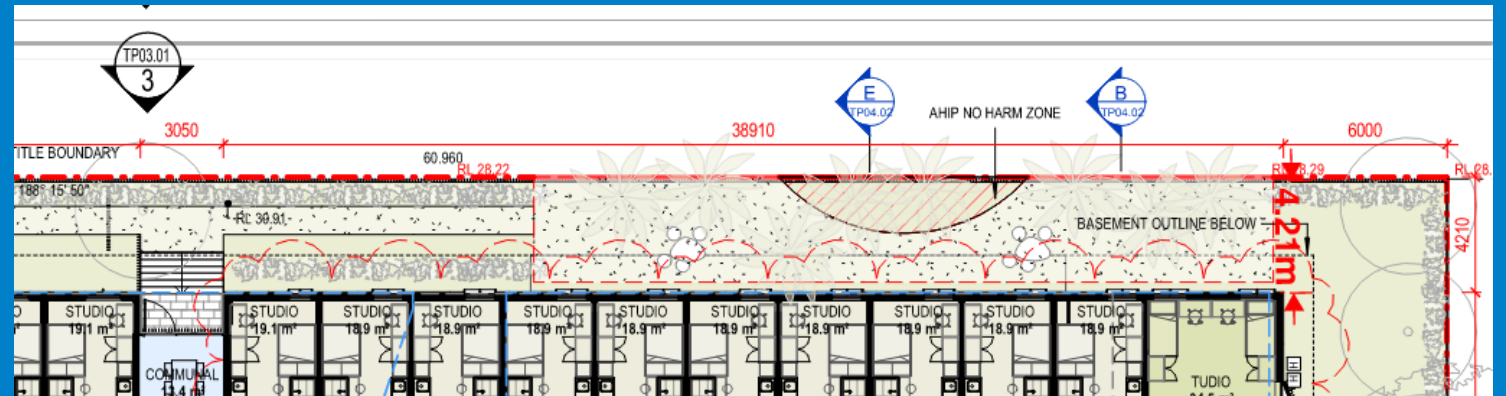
TP03.01
3

E
TP04.02

AHIP NO HARM ZONE

B
TP04.02

3050

38910

6000

TITLE BOUNDARY

60.960

RL 28.22

RL 28.29

RL 28.

188° 15' 50"

RL 30.91

4.21m

4210

BASEMENT OUTLINE BELOW

STUDIO
19.1 m²

COMMUNAL
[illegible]

STUDIO
19.1 m²

STUDIO
18.9 m²

STUDIO
18.9 m²

STUDIO
18.9 m²

STUDIO
18.9 m²

STUDIO
18.9 m²

STUDIO
18.9 m²

STUDIO
18.9 m²

STUDIO
18.9 m²

STUDIO
18.9 m²

TUDIO
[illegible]